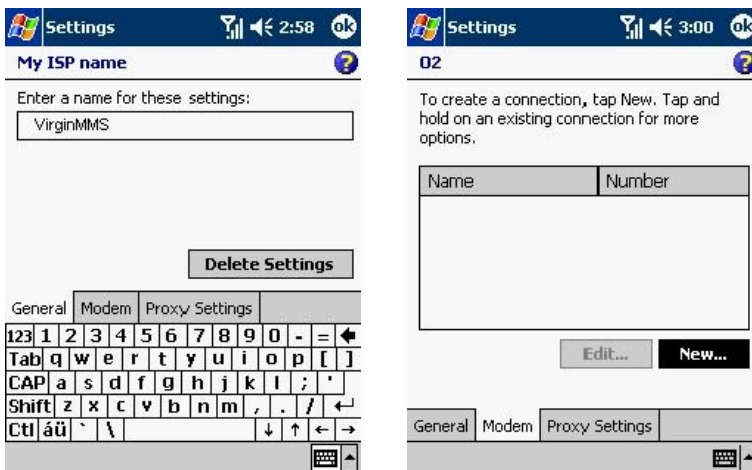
Settings 2:58 ok

My ISP name

Enter a name for these settings:

VirginMMS

Delete Settings

General | Modem | Proxy Settings

| 123 | 1 | 2 | 3 | 4 | 5 | 6 | 7 | 8 | 9 | 0 | - | = | ← |
|---|---|---|---|---|---|---|---|---|---|---|---|---|---|
| Tab | q | w | e | r | t | y | u | i | o | p | [ | ] | |
| CAP | a | s | d | f | g | h | j | k | l | ; | ' | | |
| Shift | z | x | c | v | b | n | m | , | . | / | ↵ | | |
| Ctl | áü | ` | \ | | | | ↓ | ↑ | ← | → | | | |

Settings 3:00 ok

O2

To create a connection, tap New. Tap and hold on an existing connection for more options.

| Name | Number |
|---|---|

Edit... New...

General | Modem | Proxy Settings